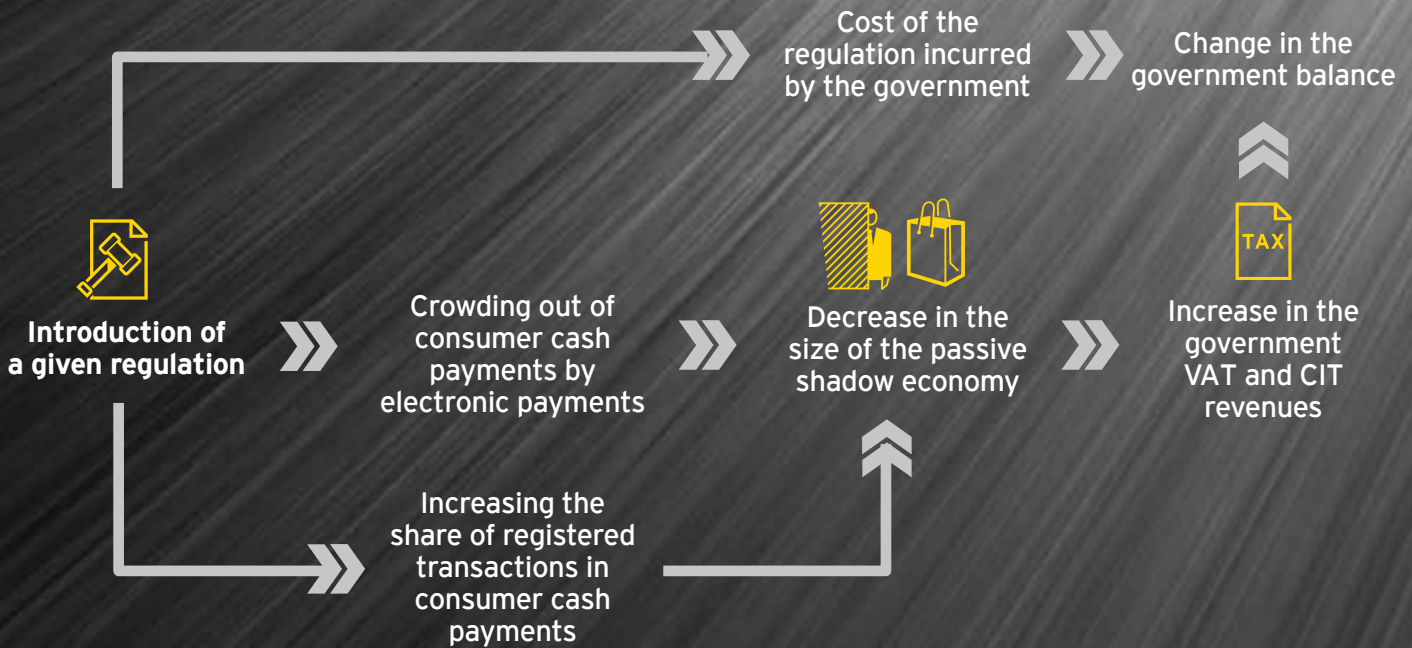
Cost of the regulation incurred by the government

Change in the government balance

Introduction of a given regulation

Crowding out of consumer cash payments by electronic payments

Decrease in the size of the passive shadow economy

TAX

Increase in the government VAT and CIT revenues

Increasing the share of registered transactions in consumer cash payments